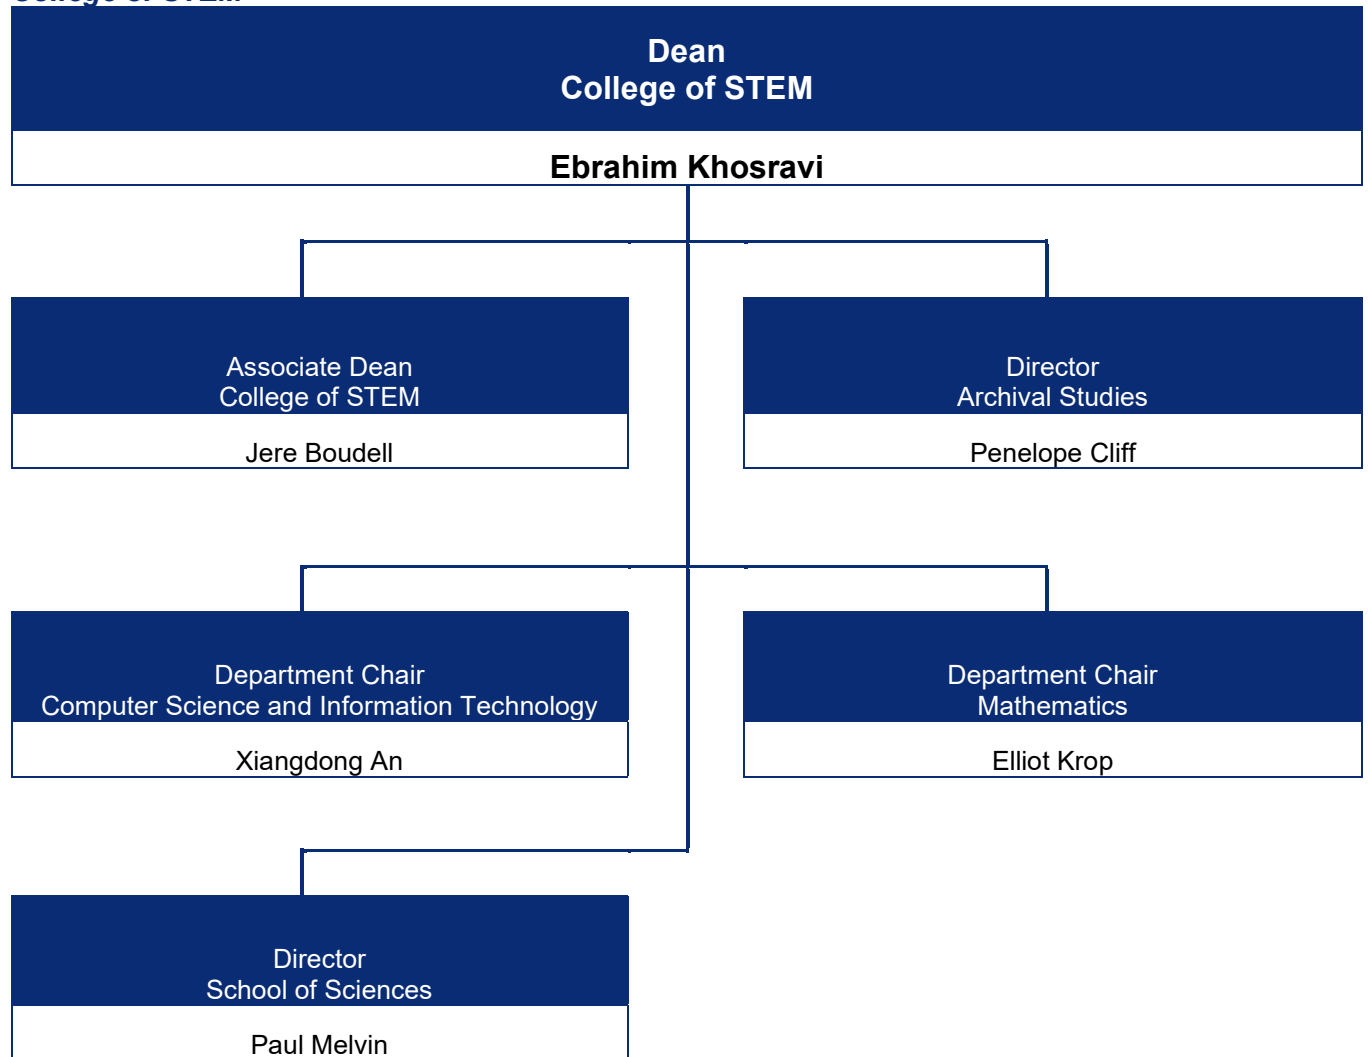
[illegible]

Dean
College of STEM

Ebrahim Khosravi

Associate Dean
College of STEM

Jere Boudell

Director
Archival Studies

Penelope Cliff

Department Chair
Computer Science and Information Technology

Xiangdong An

Department Chair
Mathematics

Elliot Krop

Director
School of Sciences

Paul Melvin